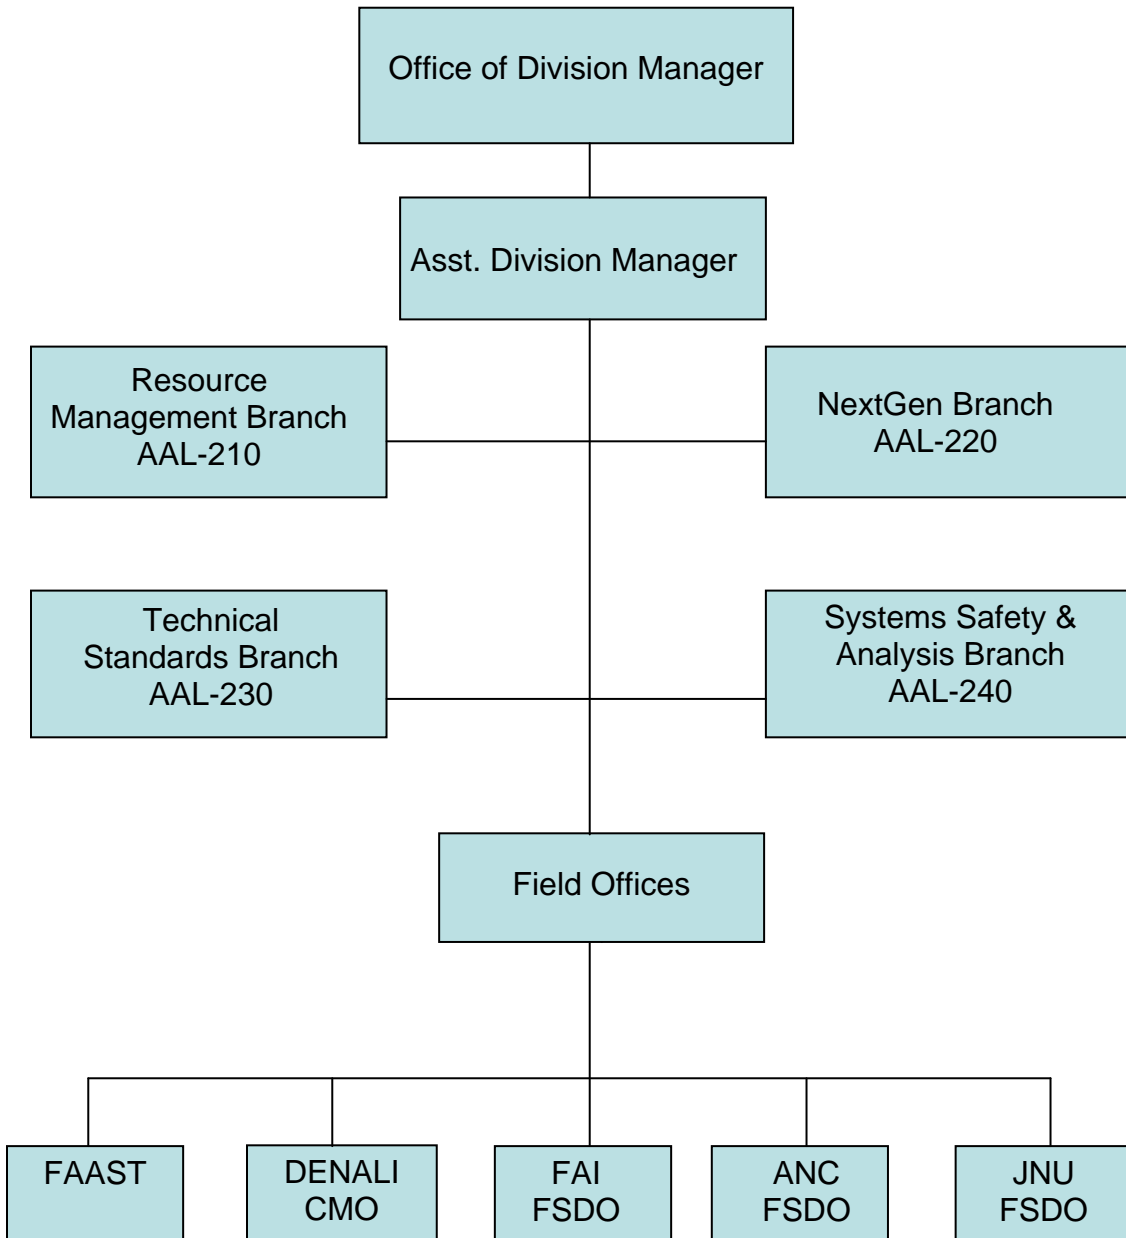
Office of Division Manager

Asst. Division Manager

Resource Management Branch AAL-210

NextGen Branch AAL-220

Technical Standards Branch AAL-230

Systems Safety & Analysis Branch AAL-240

Field Offices

FAAST

DENALI CMO

FAI FSDO

ANC FSDO

JNU FSDO